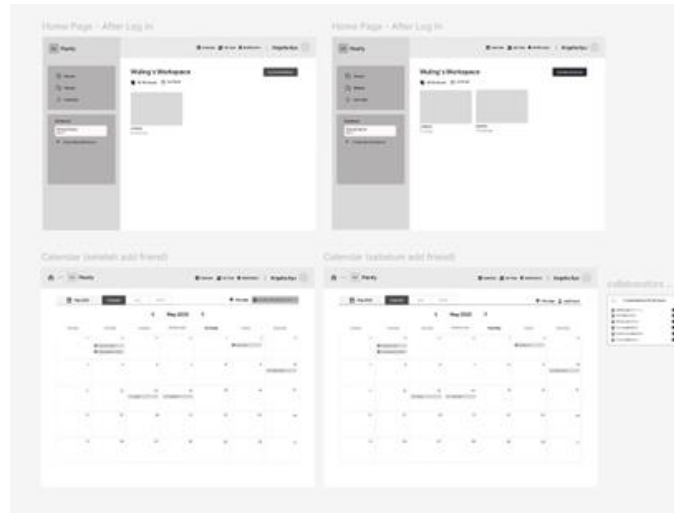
Home Page - After Log In

Plenty

Wuling's Workspace

Home Page - After Log In

Plenty

Wuling's Workspace

Calendar (sebelum add friend)

Plenty

May 2023

Calendar (sebelum add friend)

Plenty

May 2023

collaborators